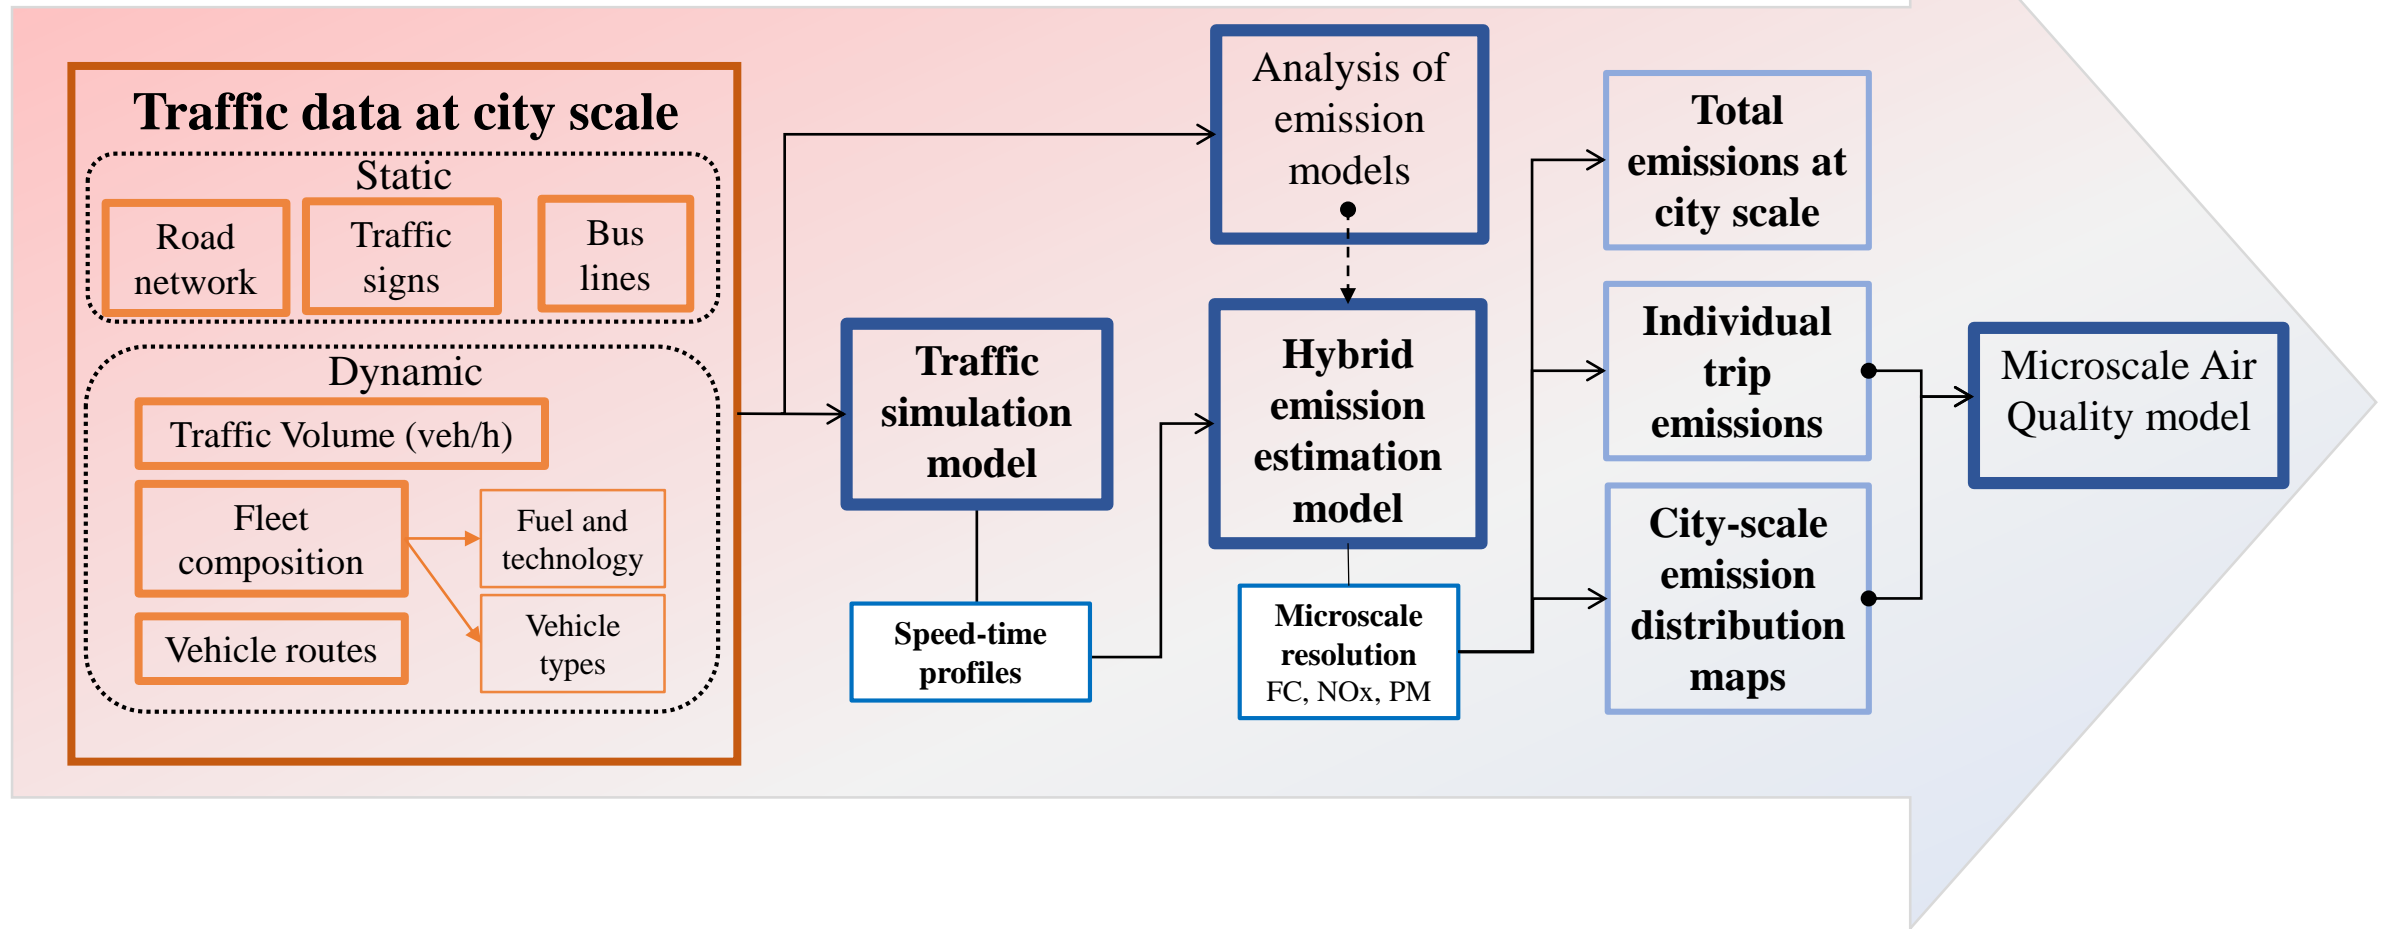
Traffic data at city scale

Static

Road network

Traffic signs

Bus lines

Dynamic

Traffic Volume (veh/h)

Fleet composition

Fuel and technology

Vehicle types

Vehicle routes

Analysis of emission models

Traffic simulation model

Speed-time profiles

Hybrid emission estimation model

Microscale resolution FC, NOx, PM

Total emissions at city scale

Individual trip emissions

City-scale emission distribution maps

Microscale Air Quality model